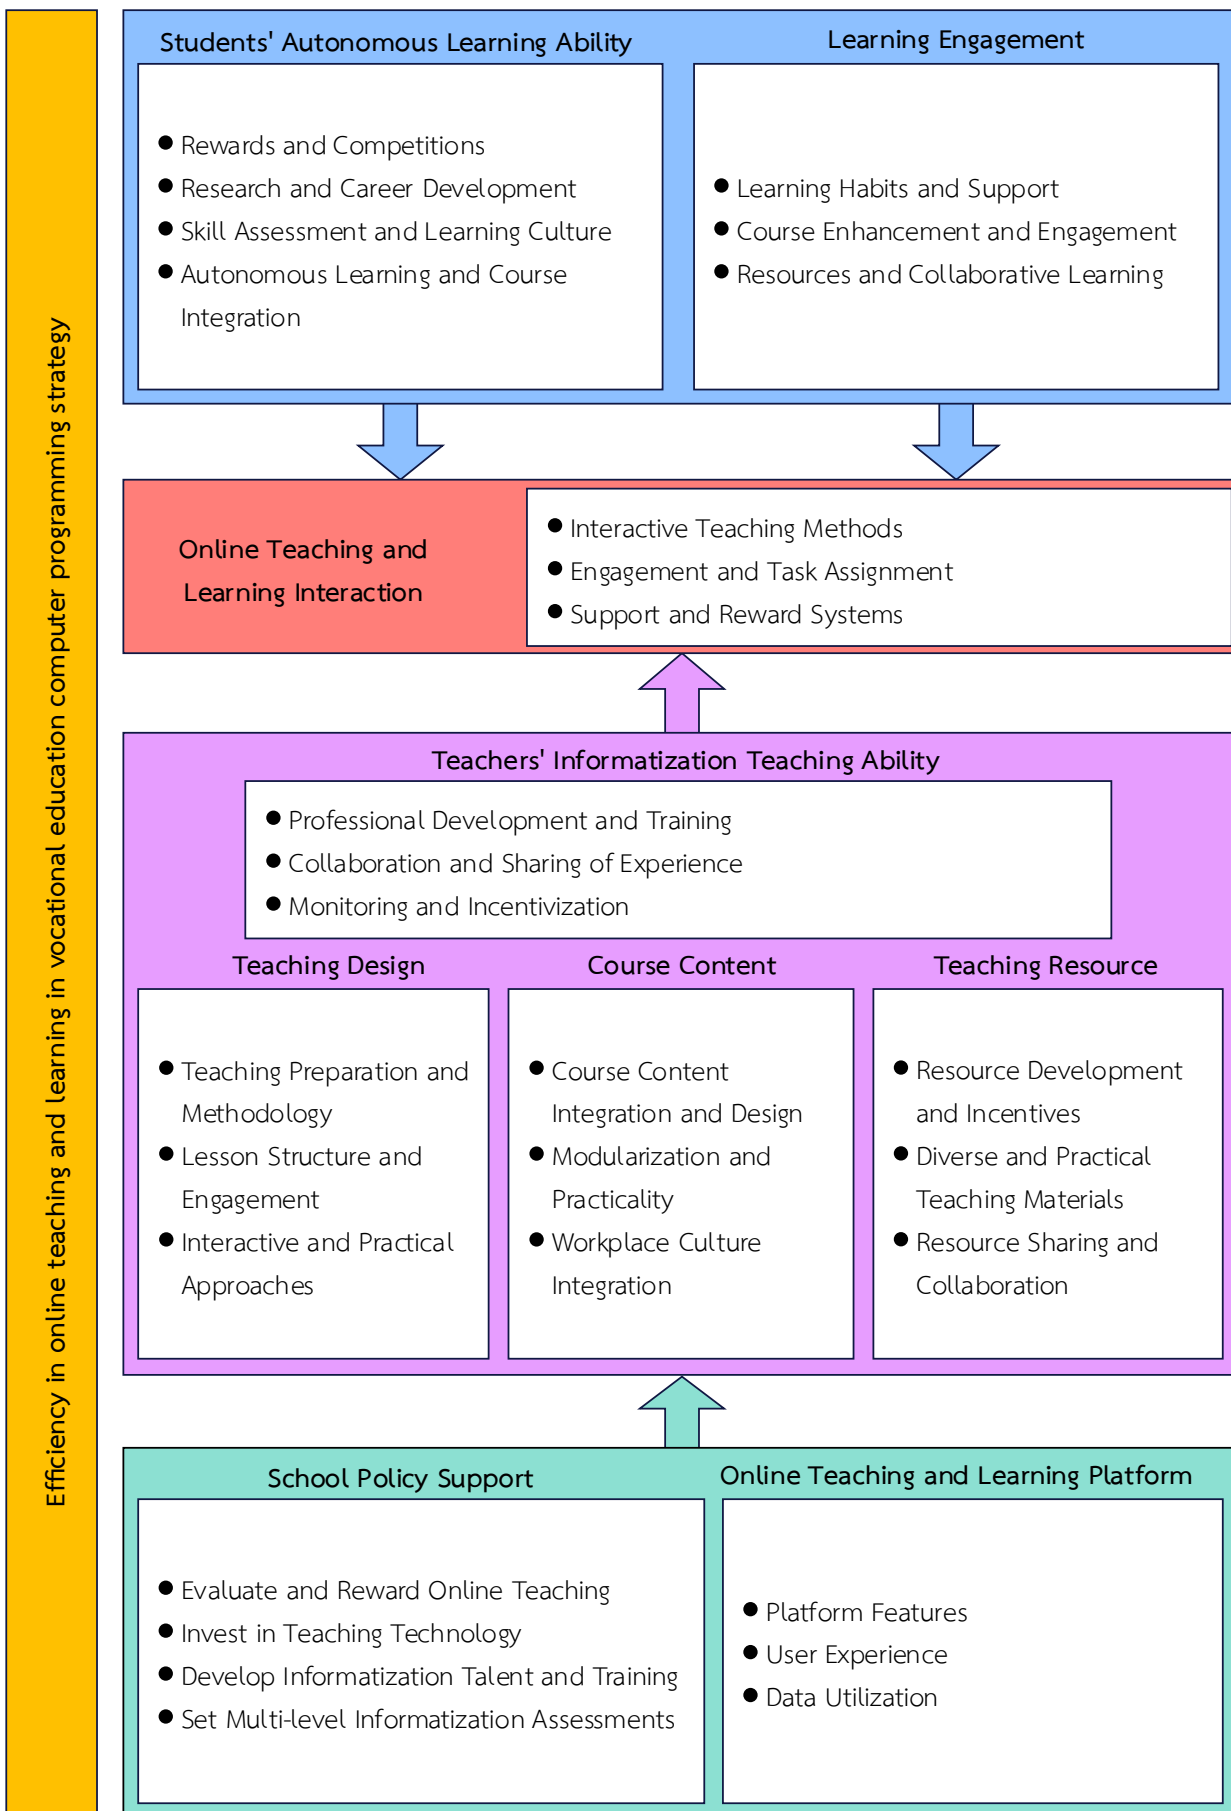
Efficiency in online teaching and learning in vocational education computer programming strategy

Students' Autonomous Learning Ability

● Rewards and Competitions
● Research and Career Development
● Skill Assessment and Learning Culture
● Autonomous Learning and Course Integration

Learning Engagement

● Learning Habits and Support
● Course Enhancement and Engagement
● Resources and Collaborative Learning

Online Teaching and Learning Interaction

● Interactive Teaching Methods
● Engagement and Task Assignment
● Support and Reward Systems

Teachers' Informatization Teaching Ability

● Professional Development and Training
● Collaboration and Sharing of Experience
● Monitoring and Incentivization

Teaching Design

● Teaching Preparation and Methodology
● Lesson Structure and Engagement
● Interactive and Practical Approaches

Course Content

● Course Content Integration and Design
● Modularization and Practicality
● Workplace Culture Integration

Teaching Resource

● Resource Development and Incentives
● Diverse and Practical Teaching Materials
● Resource Sharing and Collaboration

School Policy Support

● Evaluate and Reward Online Teaching
● Invest in Teaching Technology
● Develop Informatization Talent and Training
● Set Multi-level Informatization Assessments

Online Teaching and Learning Platform

● Platform Features
● User Experience
● Data Utilization